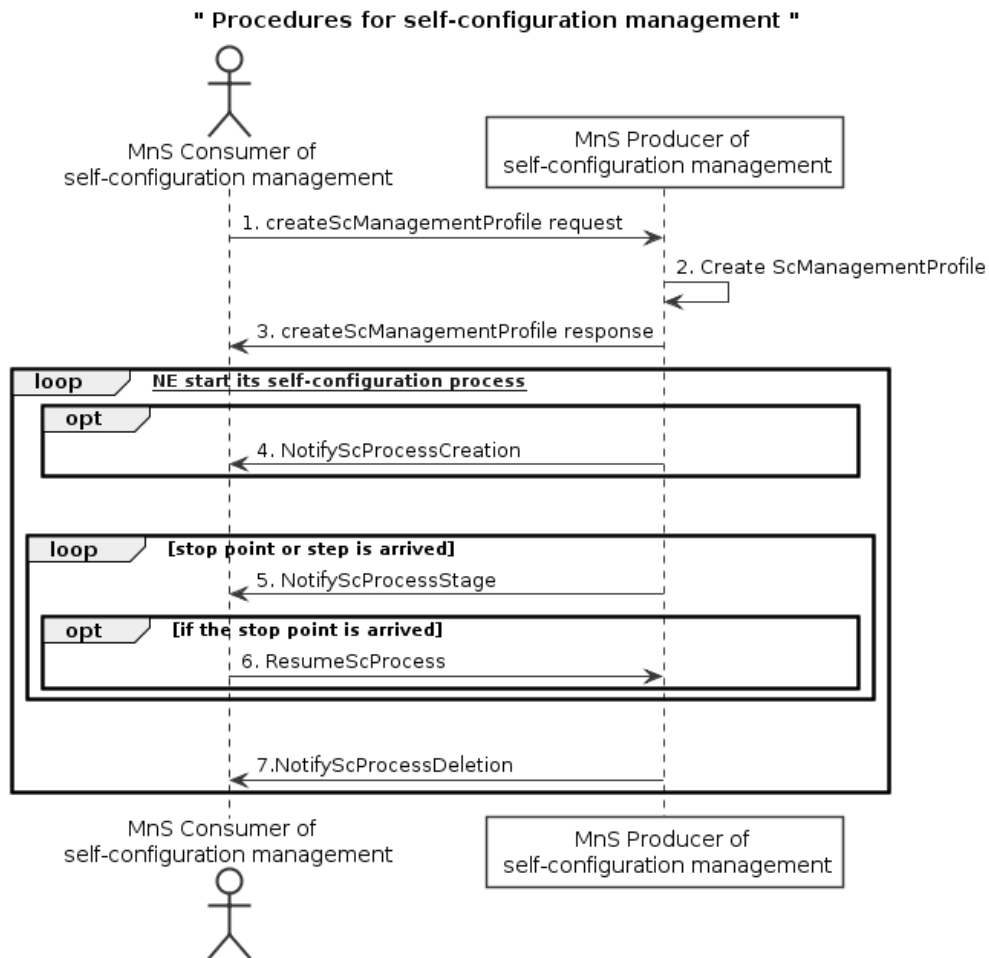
" Procedures for self-configuration management "

MnS Consumer of self-configuration management

MnS Producer of self-configuration management

1. createScManagementProfile request

2. Create ScManagementProfile

3. createScManagementProfile response

loop

NE start its self-configuration process

opt

4. NotifyScProcessCreation

loop

[stop point or step is arrived]

5. NotifyScProcessStage

opt

[if the stop point is arrived]

6. ResumeScProcess

7.NotifyScProcessDeletion

MnS Consumer of self-configuration management

MnS Producer of self-configuration management